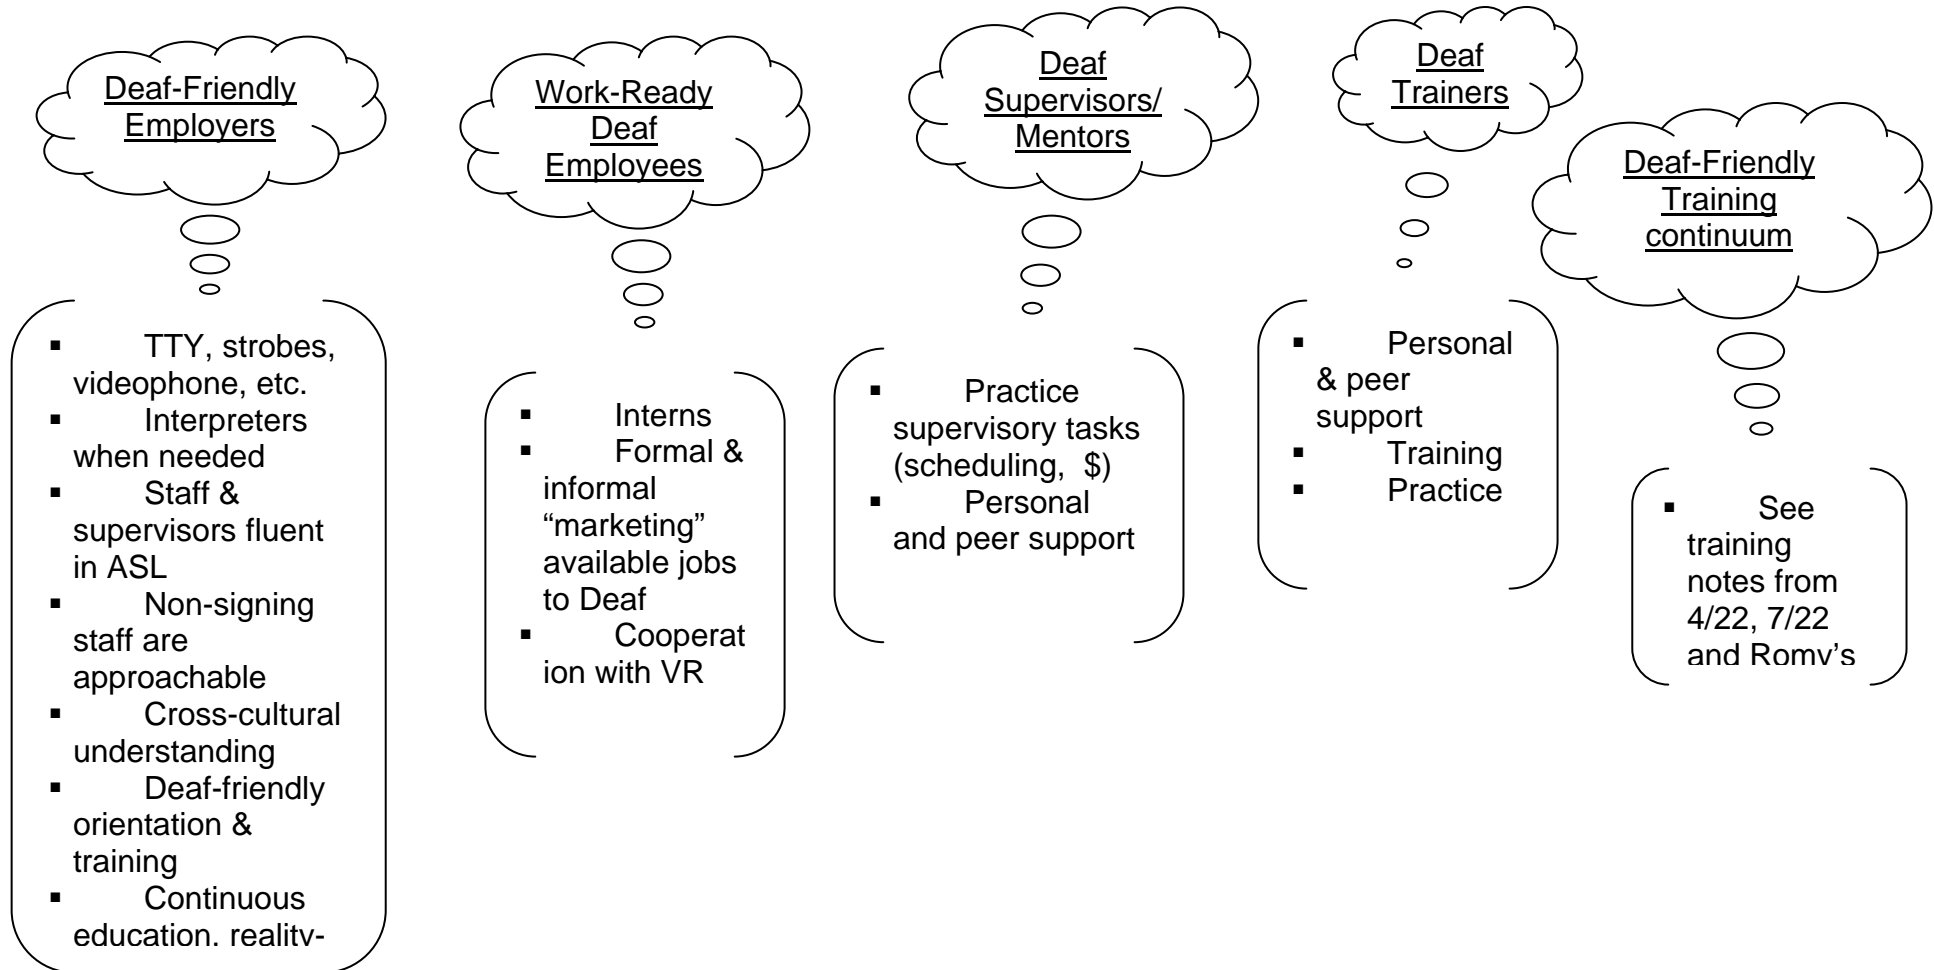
Deaf-Friendly Employers

▪ TTY, strobes, videophone, etc.
▪ Interpreters when needed
▪ Staff & supervisors fluent in ASL
▪ Non-signing staff are approachable
▪ Cross-cultural understanding
▪ Deaf-friendly orientation & training
▪ Continuous education, reality-

Work-Ready Deaf Employees

▪ Interns
▪ Formal & informal “marketing” available jobs to Deaf
▪ Cooperation with VR

Deaf Supervisors/ Mentors

▪ Practice supervisory tasks (scheduling, $)
▪ Personal and peer support

Deaf Trainers

▪ Personal & peer support
▪ Training
▪ Practice

Deaf-Friendly Training continuum

▪ See training notes from 4/22, 7/22 and Romy’s